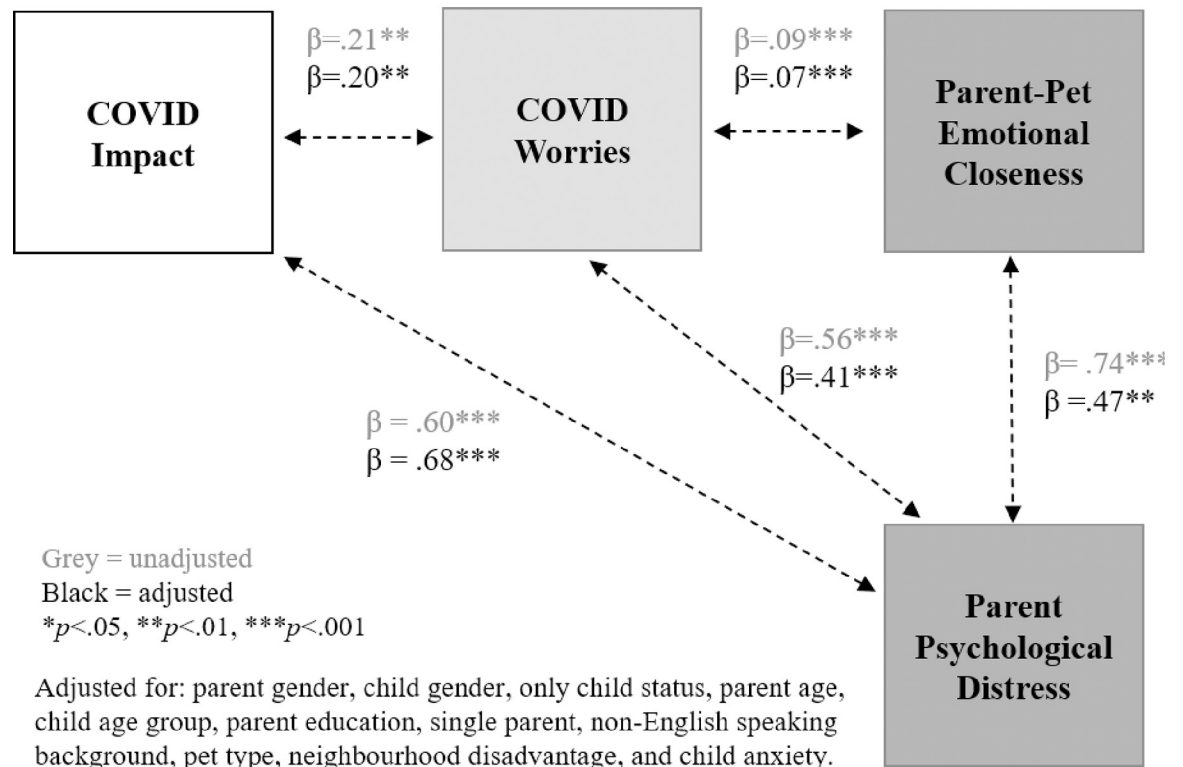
β=.21**
β=.20**

COVID Impact

COVID Worries

β=.09***
β=.07***

Parent-Pet Emotional Closeness

β=.56***
β=.41***

β= .74***
β =.47**

β = .60***
β = .68***

Grey = unadjusted
Black = adjusted
*$p$<.05, **$p$<.01, ***$p$<.001

Adjusted for: parent gender, child gender, only child status, parent age, child age group, parent education, single parent, non-English speaking background, pet type, neighbourhood disadvantage, and child anxiety.

Parent Psychological Distress